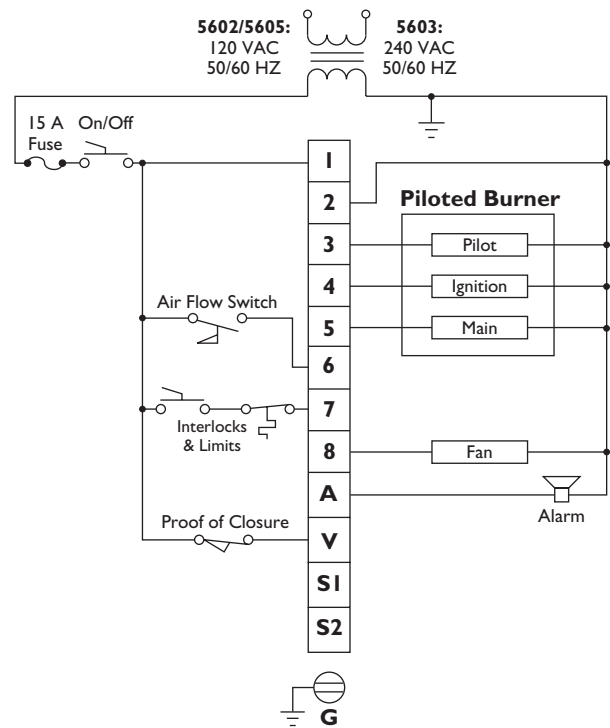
5602/5605:
120 VAC
50/60 HZ

5603:
240 VAC
50/60 HZ

15 A Fuse

On/Off

1
2
3
4
5
6
7
8
A
V
S1
S2

Piloted Burner

Pilot
Ignition
Main

Air Flow Switch

Interlocks & Limits

Fan

Alarm

Proof of Closure

G